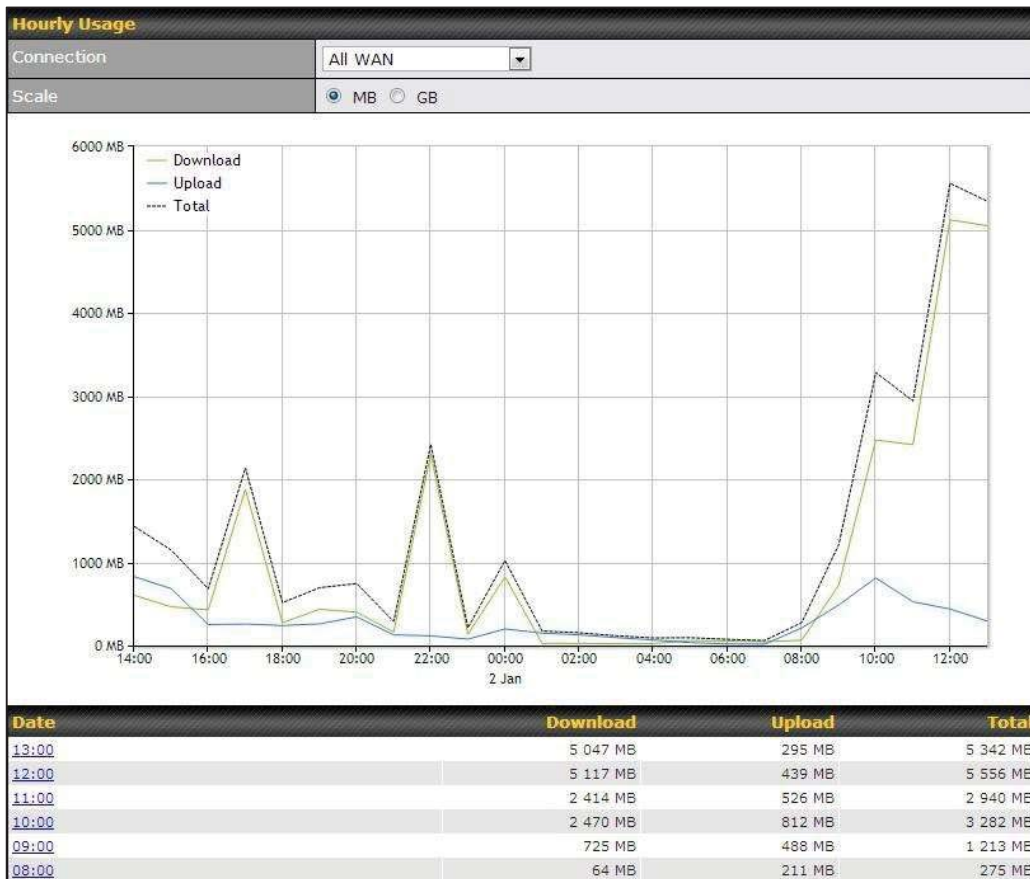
Hourly Usage

| Connection | All WAN |
|---|---|
| Scale | MB GB |

6000 MB
5000 MB
4000 MB
3000 MB
2000 MB
1000 MB
0 MB

Download
Upload
Total

14:00 16:00 18:00 20:00 22:00 00:00 2 Jan 02:00 04:00 06:00 08:00 10:00 12:00

| Date | Download | Upload | Total |
|---|---|---|---|
| 13:00 | 5 047 MB | 295 MB | 5 342 MB |
| 12:00 | 5 117 MB | 439 MB | 5 556 MB |
| 11:00 | 2 414 MB | 526 MB | 2 940 MB |
| 10:00 | 2 470 MB | 812 MB | 3 282 MB |
| 09:00 | 725 MB | 488 MB | 1 213 MB |
| 08:00 | 64 MB | 211 MB | 275 MB |